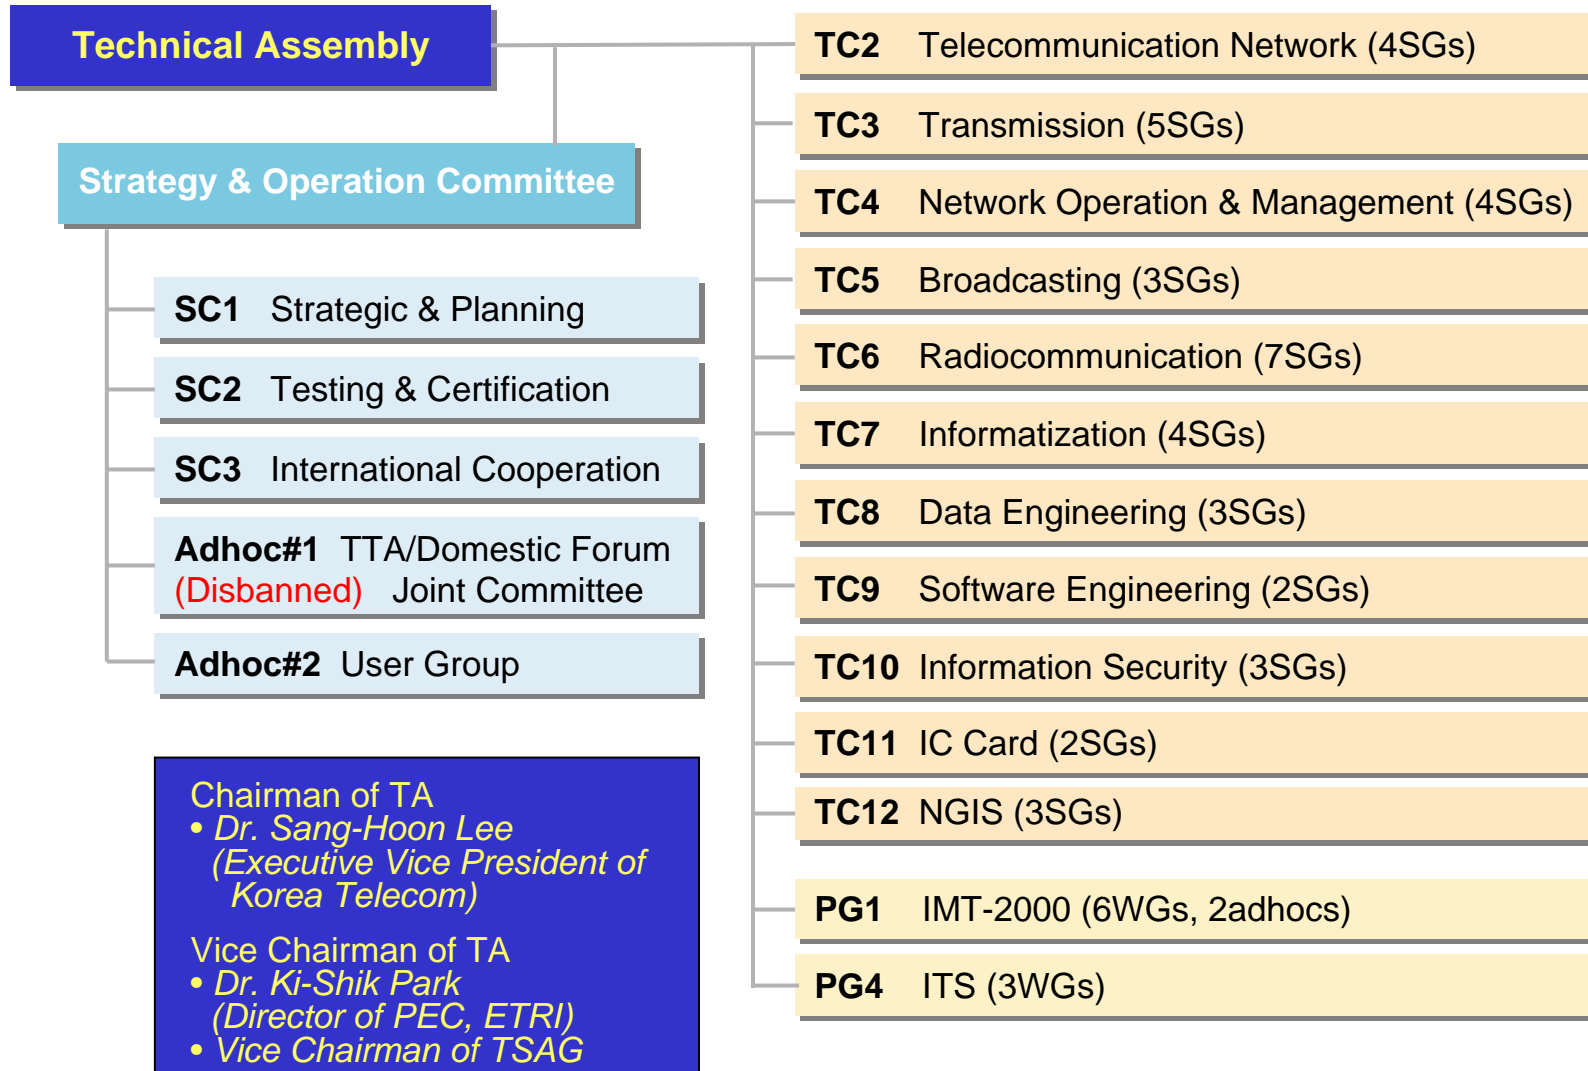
Technical Assembly

Strategy & Operation Committee

SC1 Strategic & Planning

SC2 Testing & Certification

SC3 International Cooperation

Adhoc#1 TTA/Domestic Forum (Disbanned) Joint Committee

Adhoc#2 User Group

Chairman of TA
• Dr. Sang-Hoon Lee (Executive Vice President of Korea Telecom)

Vice Chairman of TA
• Dr. Ki-Shik Park (Director of PEC, ETRI)
• Vice Chairman of TSAG

TC2 Telecommunication Network (4SGs)

TC3 Transmission (5SGs)

TC4 Network Operation & Management (4SGs)

TC5 Broadcasting (3SGs)

TC6 Radiocommunication (7SGs)

TC7 Informatization (4SGs)

TC8 Data Engineering (3SGs)

TC9 Software Engineering (2SGs)

TC10 Information Security (3SGs)

TC11 IC Card (2SGs)

TC12 NGIS (3SGs)

PG1 IMT-2000 (6WGs, 2adhocs)

PG4 ITS (3WGs)